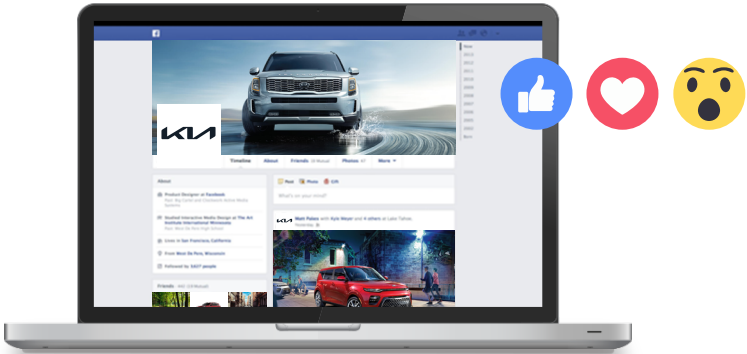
Timeline About Friends Photos More

About

Product Designer at Facebook

Studied Interactive Media Design at The Art Institute International Minnesota

Lives in San Francisco, California

From

Followed by

Friends

Post Photo Gift

What's on your mind?

Matt Pabst with Kyle Meyer and 4 others at Lake Tahoe.

Now
2013
2012
2011
2010
2009
2008
2007
2006
2005
2004
Born